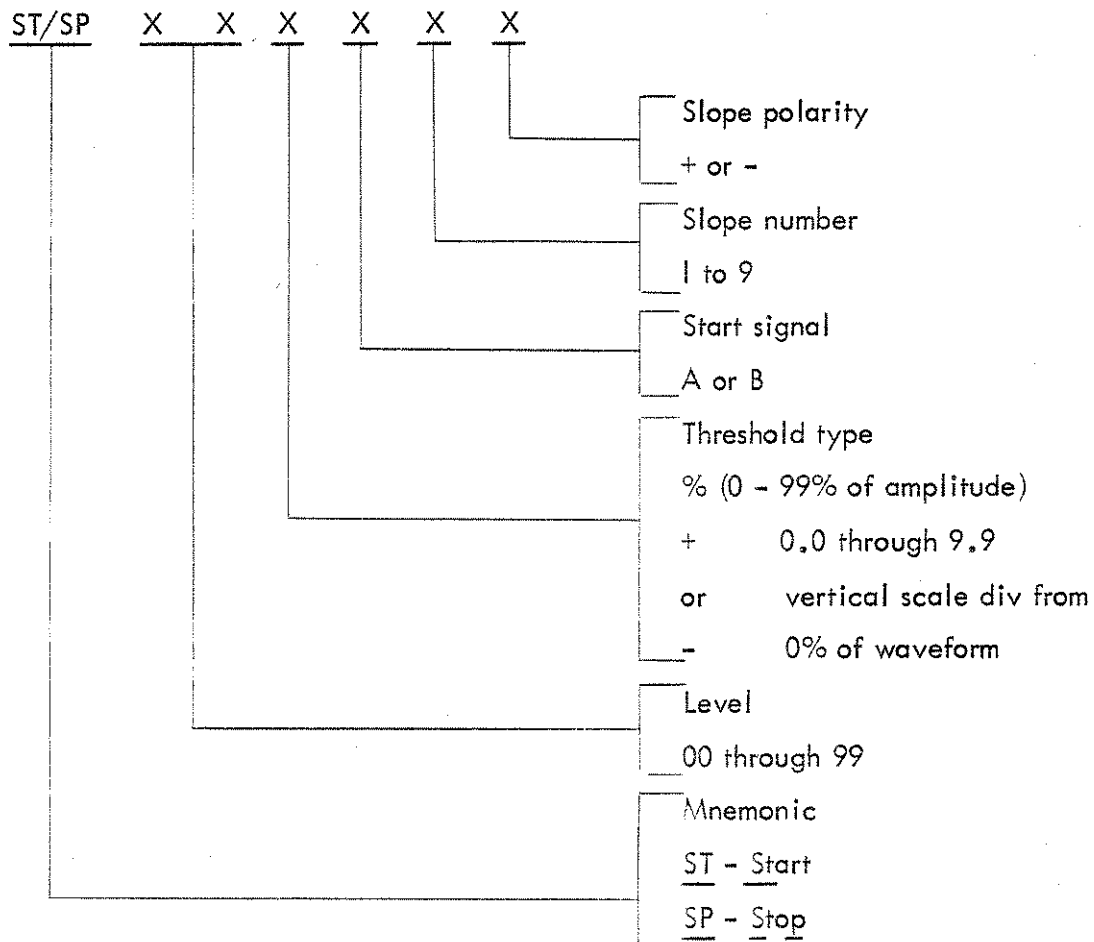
ST/SP X X X X X X

Slope polarity
+ or -

Slope number
1 to 9

Start signal
A or B

Threshold type
% (0 - 99% of amplitude)
+ 0.0 through 9.9
or vertical scale div from
- 0% of waveform

Level
00 through 99

Mnemonic
ST - Start
SP - Stop